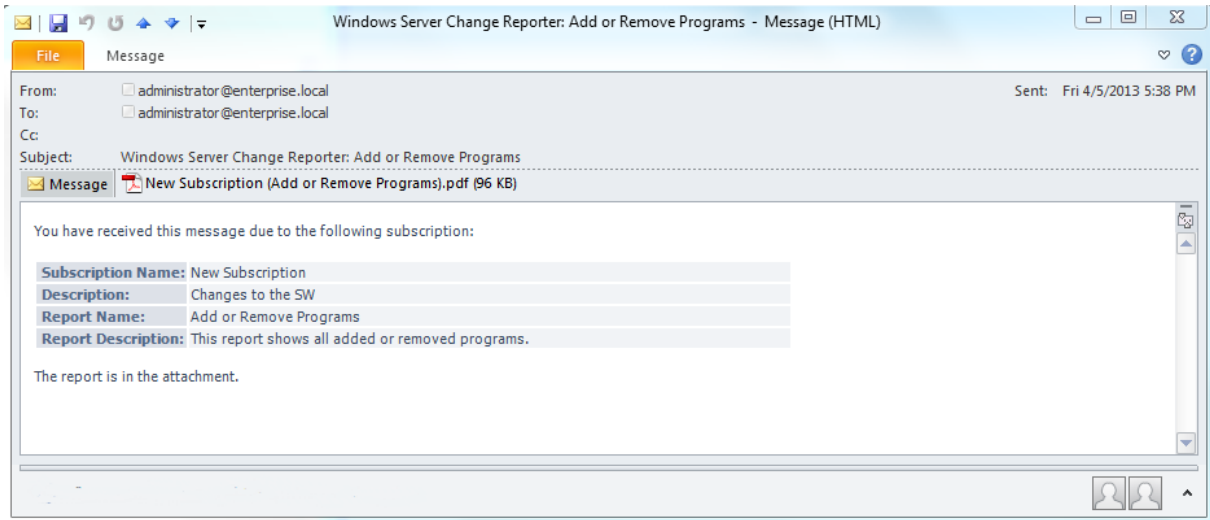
Windows Server Change Reporter: Add or Remove Programs - Message (HTML)

File Message

From: administrator@enterprise.local
To: administrator@enterprise.local
Cc:
Subject: Windows Server Change Reporter: Add or Remove Programs
Sent: Fri 4/5/2013 5:38 PM

Message New Subscription (Add or Remove Programs).pdf (96 KB)

You have received this message due to the following subscription:

| | |
|---|---|
| Subscription Name: | New Subscription |
| Description: | Changes to the SW |
| Report Name: | Add or Remove Programs |
| Report Description: | This report shows all added or removed programs. |

The report is in the attachment.